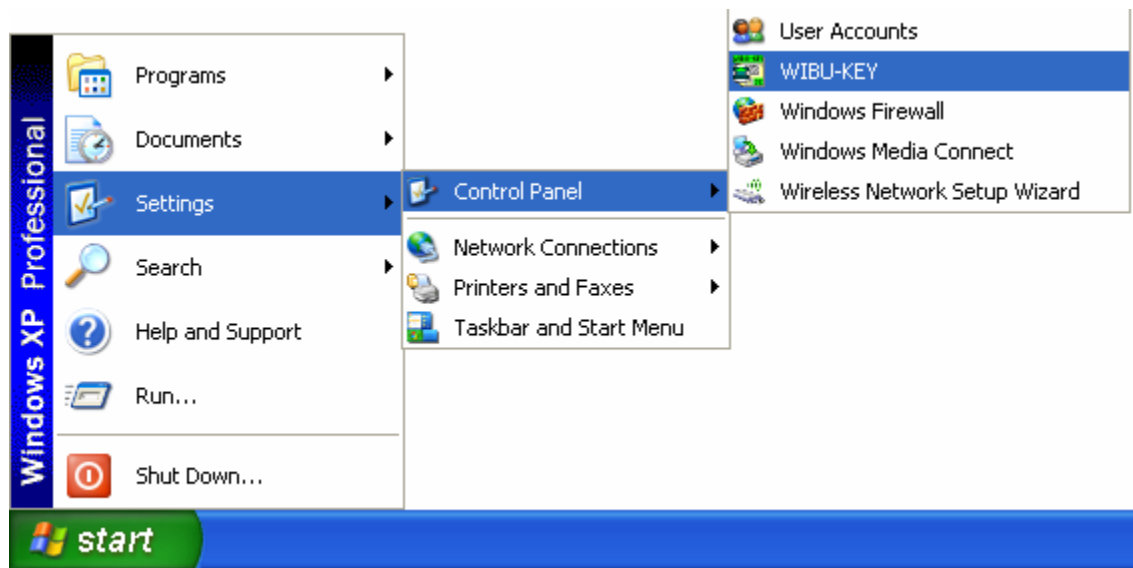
Windows XP Professional

Programs
Documents
Settings
Search
Help and Support
Run...
Shut Down...

Control Panel
Network Connections
Printers and Faxes
Taskbar and Start Menu

User Accounts
WIBU-KEY
Windows Firewall
Windows Media Connect
Wireless Network Setup Wizard

start